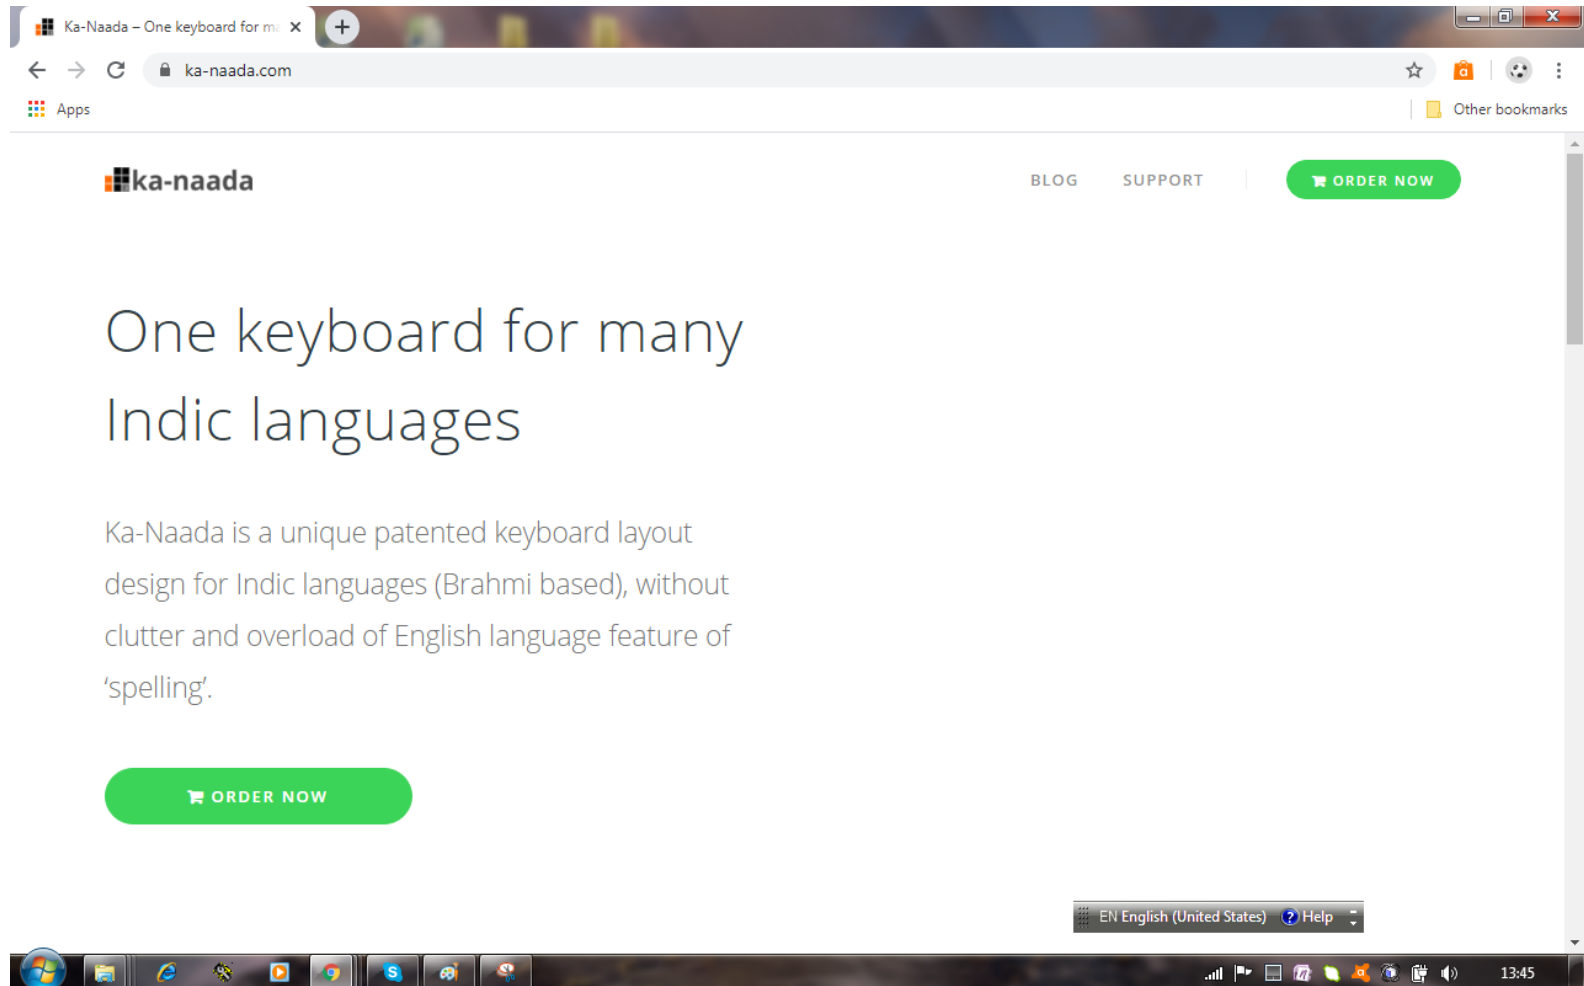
Ka-Naada – One keyboard for m

ka-naada.com

Apps

Other bookmarks

ka-naada

BLOG SUPPORT ORDER NOW

One keyboard for many Indic languages

Ka-Naada is a unique patented keyboard layout design for Indic languages (Brahmi based), without clutter and overload of English language feature of 'spelling'.

ORDER NOW

EN English (United States) Help

13:45